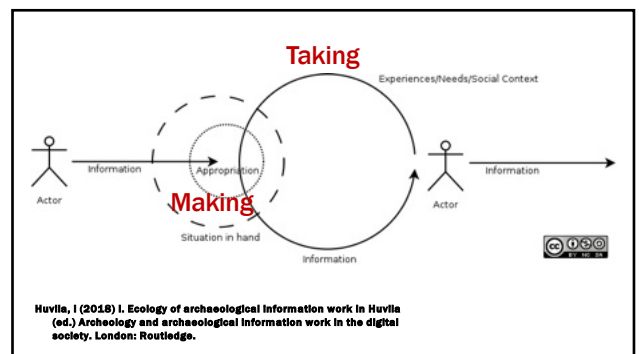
Taking

Experiences/Needs/Social Context

Information

Appropriation

Information

Actor

Making

Actor

Situation in hand

Information

BY NC SA

Huvila, I (2018) I. Ecology of archaeological information work in Huvila (ed.) Archeology and archaeological information work in the digital society. London: Routledge.